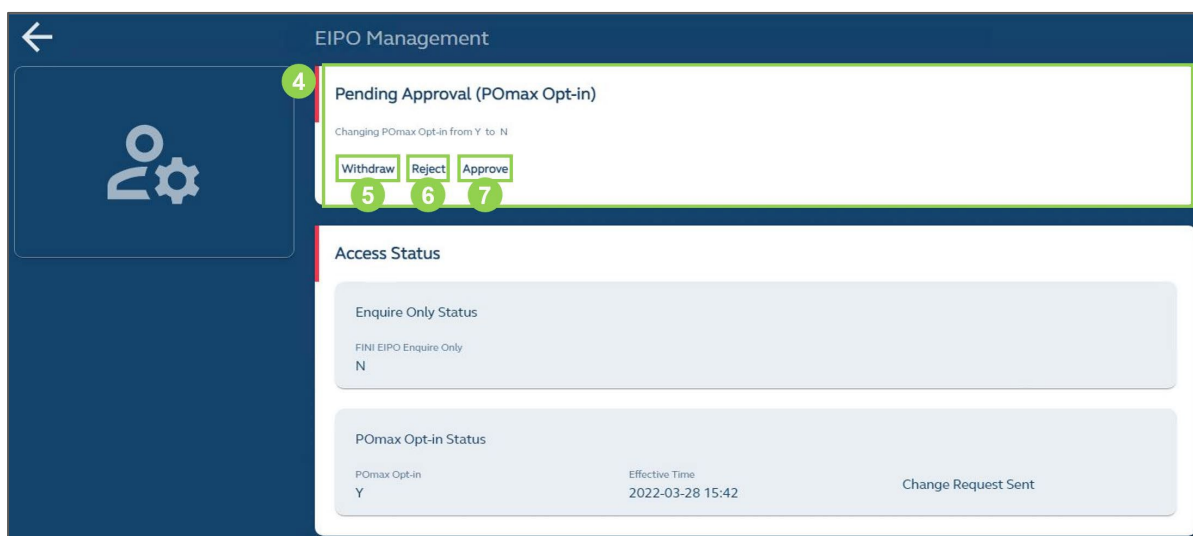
EIPO Management

4

Pending Approval (POmax Opt-in)

Changing POmax Opt-in from Y to N

Withdraw Reject Approve

5 6 7

Access Status

Enquire Only Status

FINI EIPO Enquire Only

N

POmax Opt-in Status

POmax Opt-in

Y

Effective Time

2022-03-28 15:42

Change Request Sent